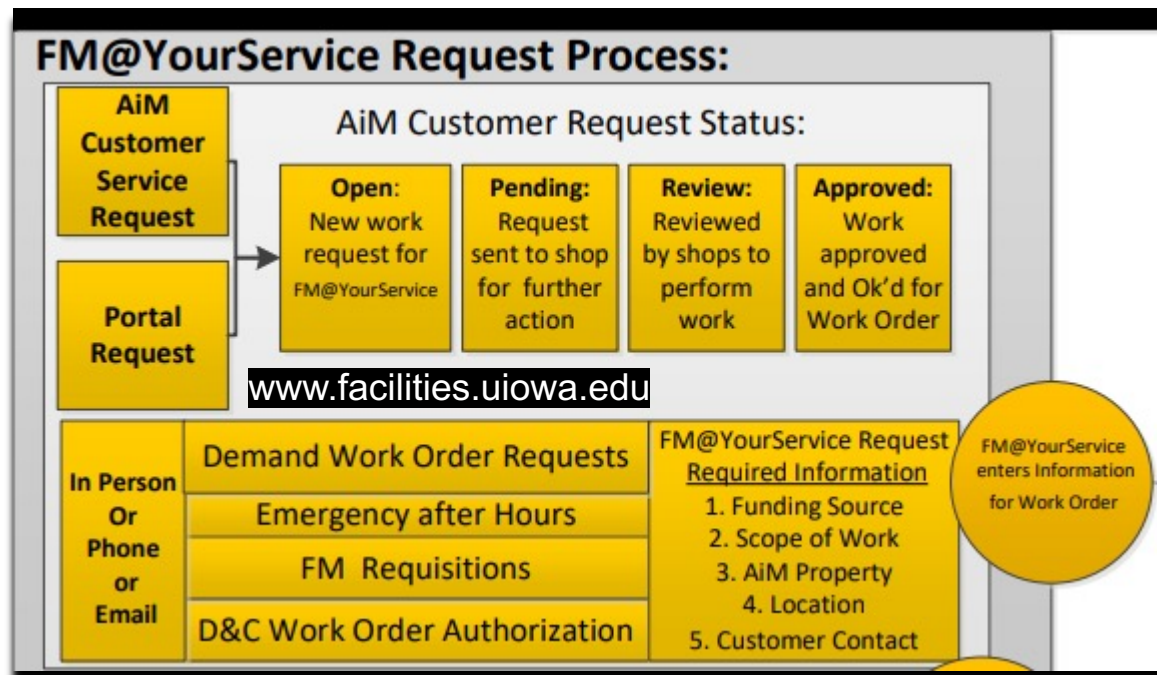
FM@YourService Request Process:

AiM Customer Service Request

Portal Request

AiM Customer Request Status:

Open: New work request for FM@YourService

Pending: Request sent to shop for further action

Review: Reviewed by shops to perform work

Approved: Work approved and Ok'd for Work Order

www.facilities.uiowa.edu

In Person Or Phone or Email

Demand Work Order Requests

Emergency after Hours

FM Requisitions

D&C Work Order Authorization

FM@YourService Request Required Information
1. Funding Source
2. Scope of Work
3. AiM Property
4. Location
5. Customer Contact

FM@YourService enters Information for Work Order